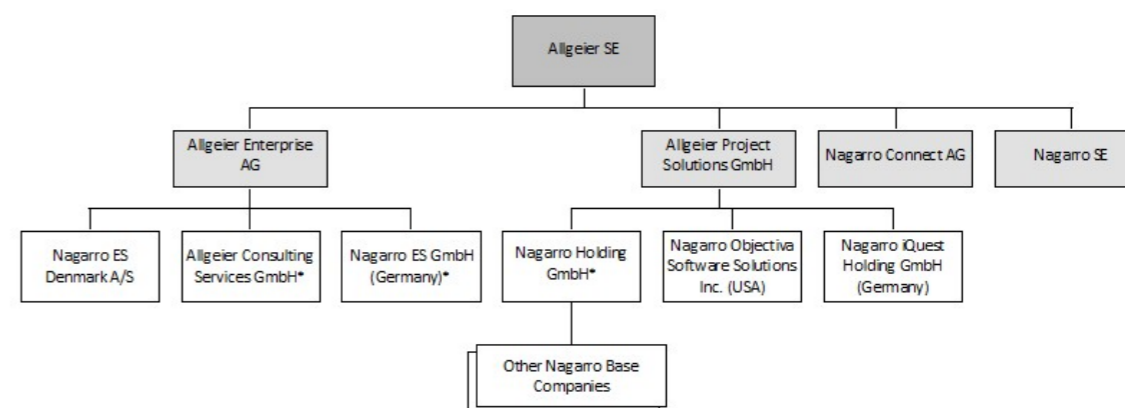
Allgeier SE

Allgeier Enterprise AG

Allgeier Project Solutions GmbH

Nagarro Connect AG

Nagarro SE

Nagarro ES Denmark A/S

Allgeier Consulting Services GmbH*

Nagarro ES GmbH (Germany)*

Nagarro Holding GmbH*

Nagarro Objectiva Software Solutions Inc. (USA)

Nagarro iQuest Holding GmbH (Germany)

Other Nagarro Base Companies